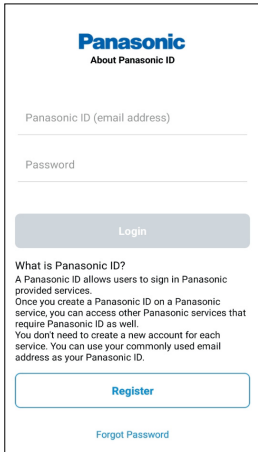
Panasonic
About Panasonic ID

Panasonic ID (email address)

Password

Login

What is Panasonic ID?
A Panasonic ID allows users to sign in Panasonic provided services.
Once you create a Panasonic ID on a Panasonic service, you can access other Panasonic services that require Panasonic ID as well.
You don't need to create a new account for each service. You can use your commonly used email address as your Panasonic ID.

Register

Forgot Password